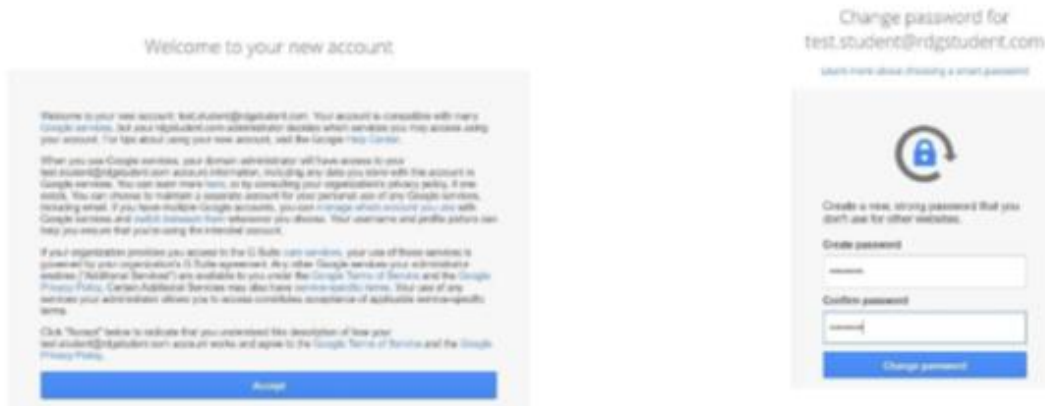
Welcome to your new account

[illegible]

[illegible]

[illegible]

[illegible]

Accept

Change password for test.student@rdgstudent.com

Learn more about choosing a smart password

Create a new, strong password that you don't use for other websites.

Create password

Confirm password

Change password